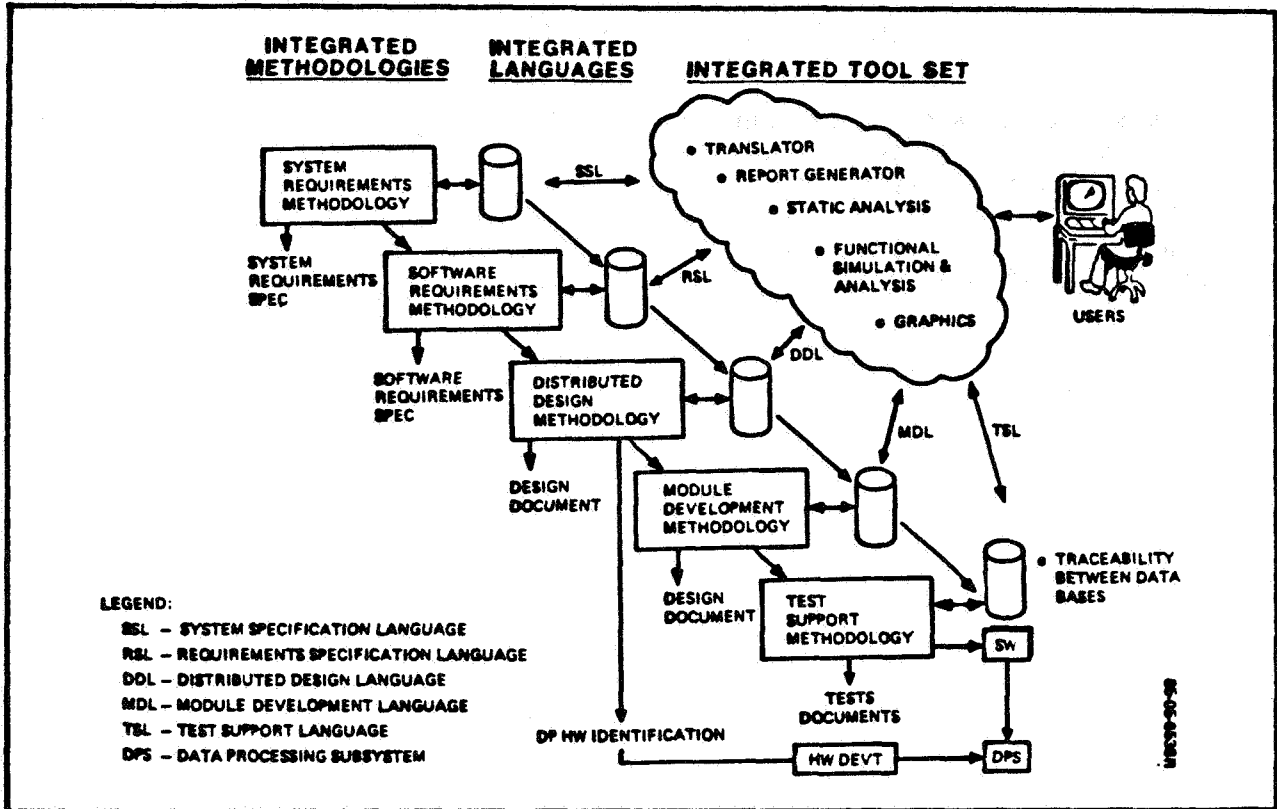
INTEGRATED METHODOLOGIES

INTEGRATED LANGUAGES

INTEGRATED TOOL SET

SYSTEM REQUIREMENTS METHODOLOGY

SSL

• TRANSLATOR
• REPORT GENERATOR
• STATIC ANALYSIS
• FUNCTIONAL SIMULATION & ANALYSIS
• GRAPHICS

SYSTEM REQUIREMENTS SPEC

SOFTWARE REQUIREMENTS METHODOLOGY

RSL

USERS

SOFTWARE REQUIREMENTS SPEC

DISTRIBUTED DESIGN METHODOLOGY

DDL

MDL

TSL

DESIGN DOCUMENT

MODULE DEVELOPMENT METHODOLOGY

• TRACEABILITY BETWEEN DATA BASES

DESIGN DOCUMENT

TEST SUPPORT METHODOLOGY

SW

TESTS DOCUMENTS

DP HW IDENTIFICATION

HW DEVT

DPS

LEGEND:
SSL – SYSTEM SPECIFICATION LANGUAGE
RSL – REQUIREMENTS SPECIFICATION LANGUAGE
DDL – DISTRIBUTED DESIGN LANGUAGE
MDL – MODULE DEVELOPMENT LANGUAGE
TSL – TEST SUPPORT LANGUAGE
DPS – DATA PROCESSING SUBSYSTEM

85-06-053R